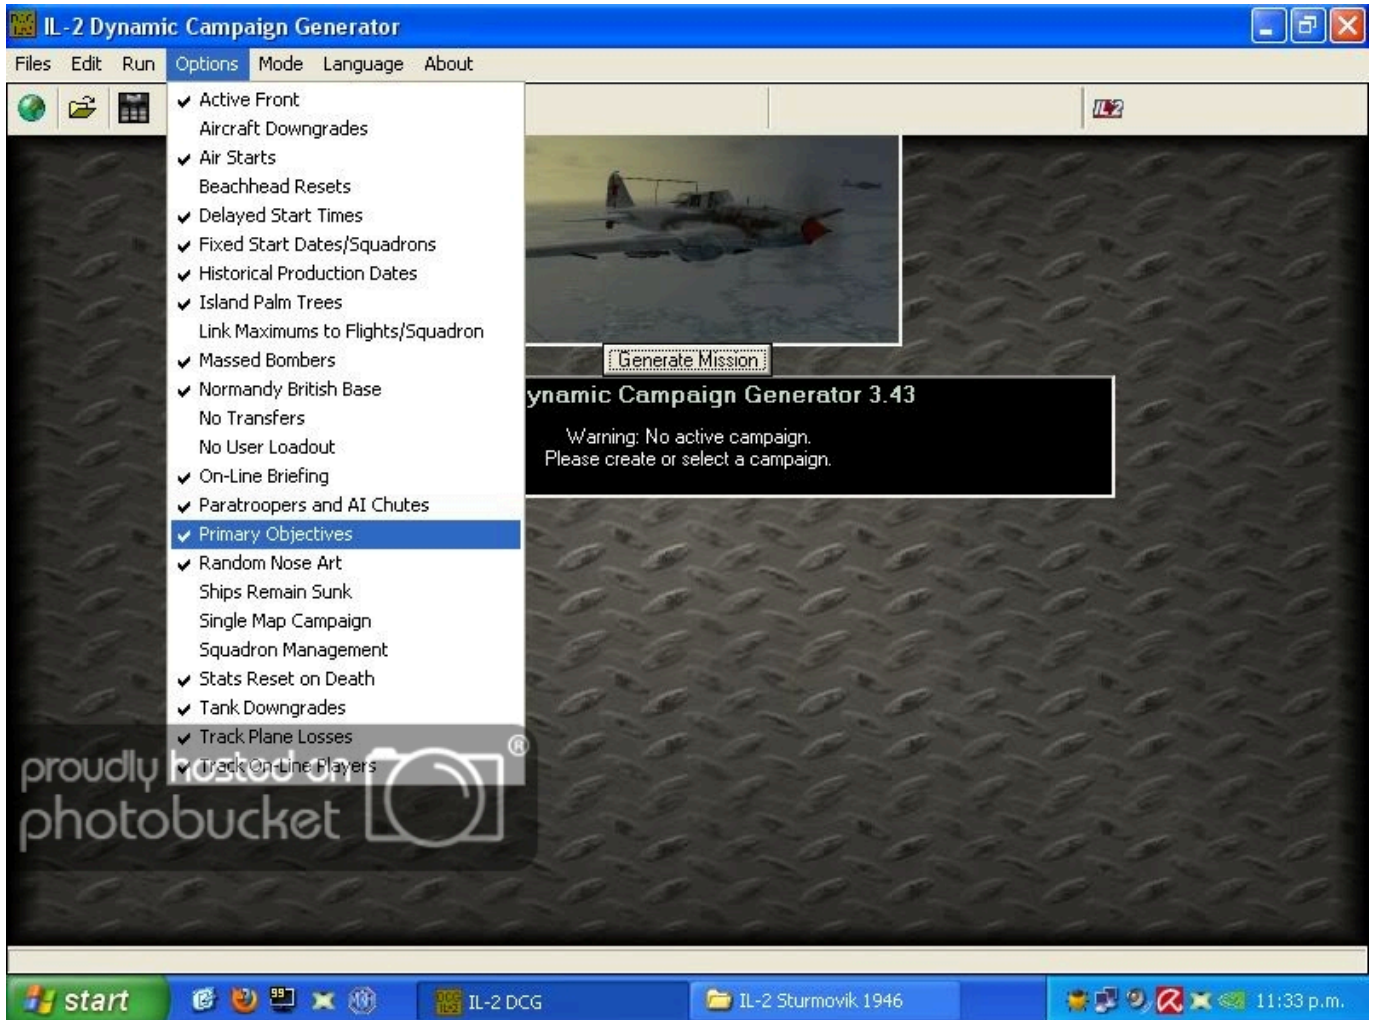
IL-2 Dynamic Campaign Generator

Files Edit Run Options Mode Language About

IL2

Active Front
Aircraft Downgrades
Air Starts
Beachhead Resets
Delayed Start Times
Fixed Start Dates/Squadrons
Historical Production Dates
Island Palm Trees
Link Maximums to Flights/Squadron
Massed Bombers
Normandy British Base
No Transfers
No User Loadout
On-Line Briefing
Paratroopers and AI Chutes
Primary Objectives
Random Nose Art
Ships Remain Sunk
Single Map Campaign
Squadron Management
Stats Reset on Death
Tank Downgrades
Track Plane Losses
Track On-Line Players

Generate Mission

ynamic Campaign Generator 3.43

Warning: No active campaign.
Please create or select a campaign.

proudly hosted on
photobucket

start

IL-2 DCG

IL-2 Sturmovik 1946

11:33 p.m.